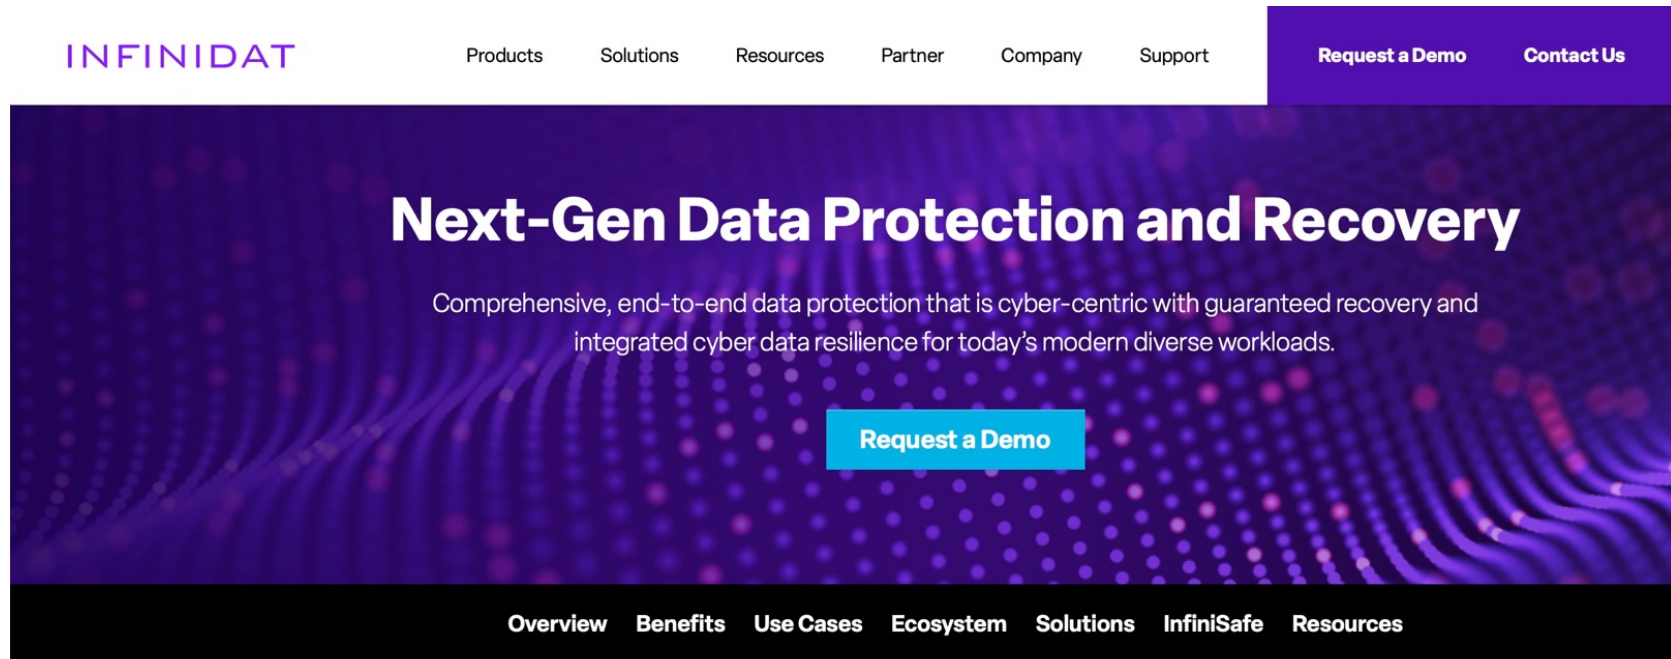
INFINIDAT

Products Solutions Resources Partner Company Support Request a Demo Contact Us

Next-Gen Data Protection and Recovery

Comprehensive, end-to-end data protection that is cyber-centric with guaranteed recovery and integrated cyber data resilience for today's modern diverse workloads.

Request a Demo

Overview Benefits Use Cases Ecosystem Solutions InfiniSafe Resources